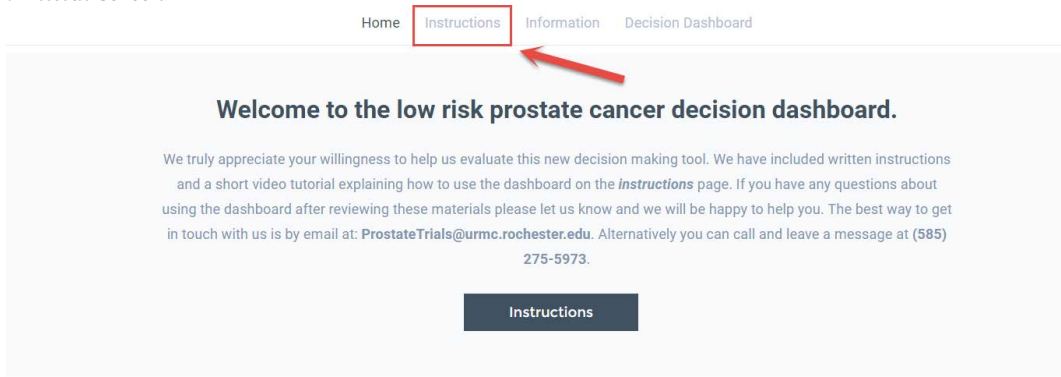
Home Instructions Information Decision Dashboard

Welcome to the low risk prostate cancer decision dashboard.

We truly appreciate your willingness to help us evaluate this new decision making tool. We have included written instructions and a short video tutorial explaining how to use the dashboard on the ***instructions*** page. If you have any questions about using the dashboard after reviewing these materials please let us know and we will be happy to help you. The best way to get in touch with us is by email at: **ProstateTrials@urmc.rochester.edu**. Alternatively you can call and leave a message at **(585) 275-5973**.

Instructions